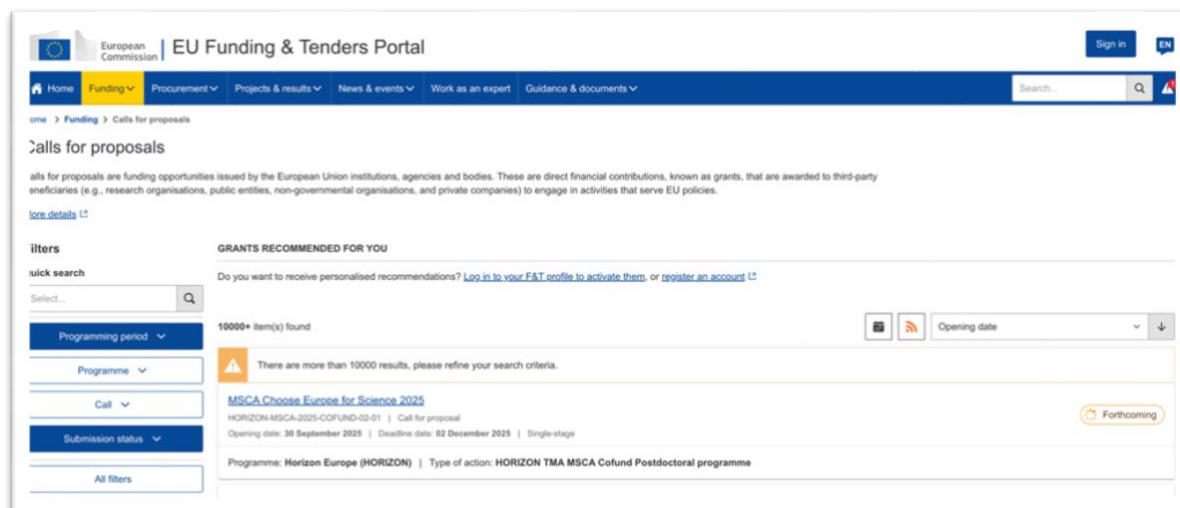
European Commission | EU Funding & Tenders Portal

Sign in

EN

Home Funding Procurement Projects & results News & events Work as an expert Guidance & documents

Search...

ome > Funding > Calls for proposals

Calls for proposals

alls for proposals are funding opportunities issued by the European Union institutions, agencies and bodies. These are direct financial contributions, known as grants, that are awarded to third-party eneficiaries (e.g., research organisations, public entities, non-governmental organisations, and private companies) to engage in activities that serve EU policies.

lore details

ilters

uick search

Select...

Programming period

Programme

Call

Submission status

All filters

GRANTS RECOMMENDED FOR YOU

Do you want to receive personalised recommendations? Log in to your F&T profile to activate them, or register an account

10000+ item(s) found

Opening date

There are more than 10000 results, please refine your search criteria.

MSCA Choose Europe for Science 2025

HORIZON-MSCA-2025-COFUND-02-01 | Call for proposal

Opening date: 30 September 2025 | Deadline date: 02 December 2025 | Single-stage

Forthcoming

Programme: Horizon Europe (HORIZON) | Type of action: HORIZON TMA MSCA Cofund Postdoctoral programme